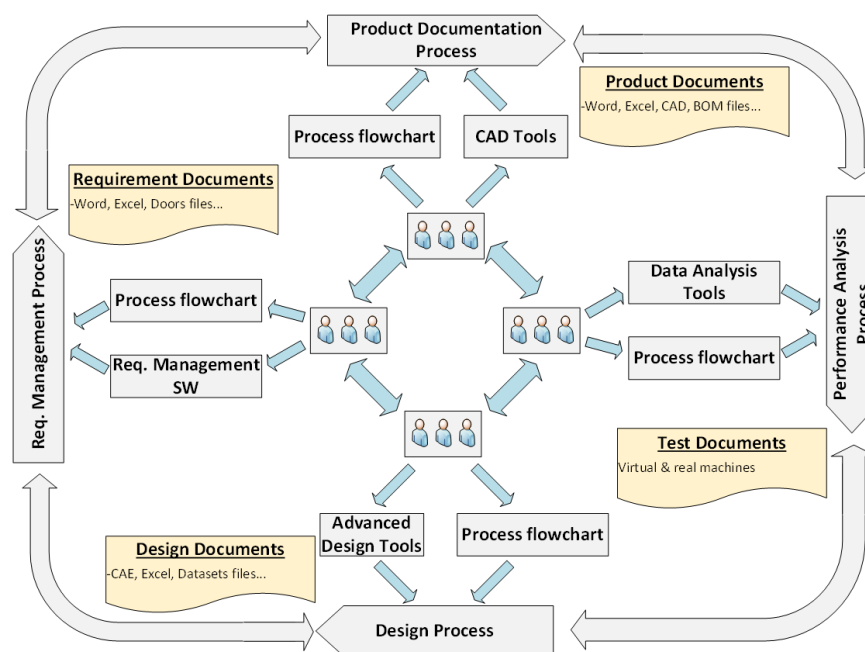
Product Documentation Process

Product Documents
-Word, Excel, CAD, BOM files...

Process flowchart

CAD Tools

Requirement Documents
-Word, Excel, Doors files...

Req. Management Process

Process flowchart

Req. Management SW

Data Analysis Tools

Process flowchart

Performance Analysis Process

Test Documents
Virtual & real machines

Advanced Design Tools

Process flowchart

Design Documents
-CAE, Excel, Datasets files...

Design Process